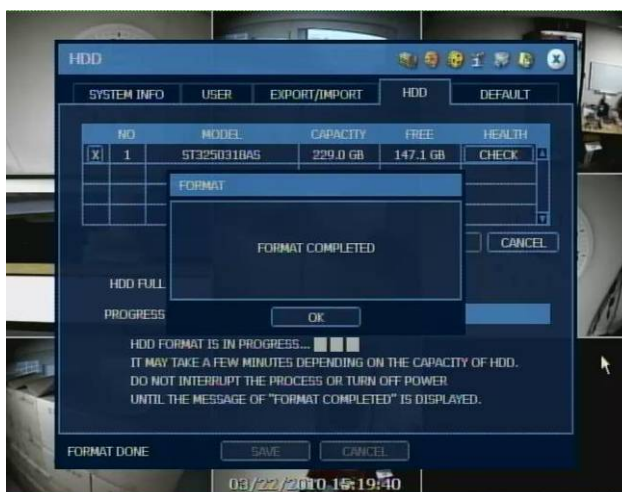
HDD

SYSTEM INFO | USER | EXPORT/IMPORT | HDD | DEFAULT

| | NO | MODEL | CAPACITY | FREE | HEALTH |
|---|---|---|---|---|---|
| X | 1 | ST3250318AS | 229.0 GB | 147.1 GB | CHECK |

FORMAT

FORMAT COMPLETED

OK

CANCEL

HDD FULL

PROGRESS

HDD FORMAT IS IN PROGRESS...
IT MAY TAKE A FEW MINUTES DEPENDING ON THE CAPACITY OF HDD.
DO NOT INTERRUPT THE PROCESS OR TURN OFF POWER
UNTIL THE MESSAGE OF "FORMAT COMPLETED" IS DISPLAYED.

FORMAT DONE

SAVE

CANCEL

03/22/2010 15:19:40